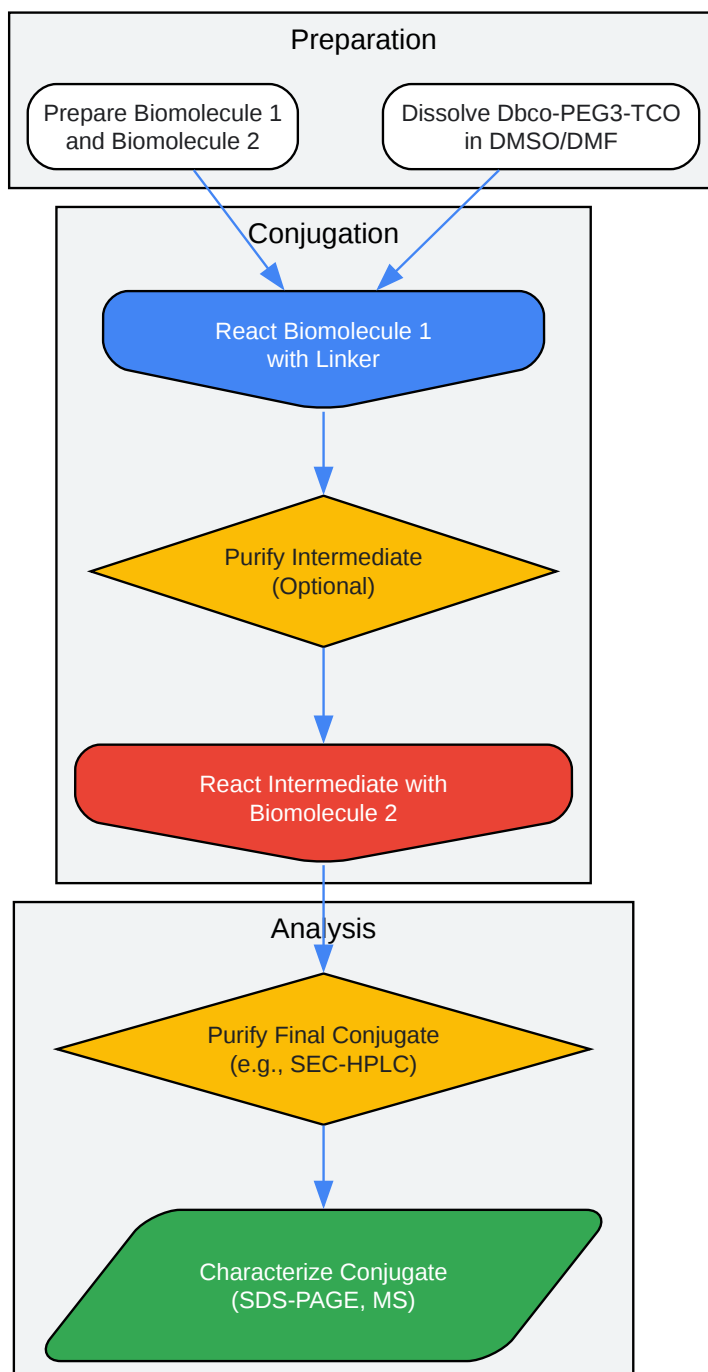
Preparation

Prepare Biomolecule 1 and Biomolecule 2

Dissolve Dbco-PEG3-TCO in DMSO/DMF

Conjugation

React Biomolecule 1 with Linker

Purify Intermediate (Optional)

React Intermediate with Biomolecule 2

Analysis

Purify Final Conjugate (e.g., SEC-HPLC)

Characterize Conjugate (SDS-PAGE, MS)